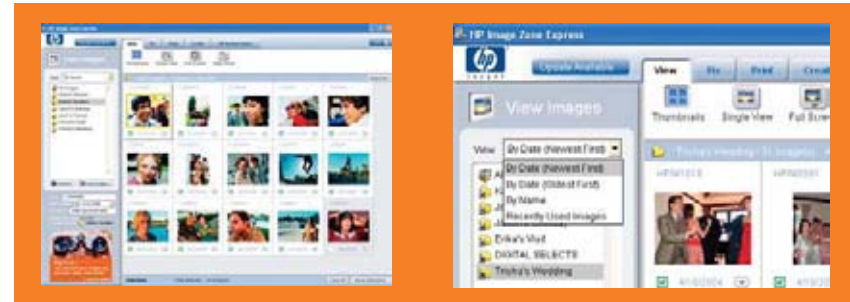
HP Image Zone Express

hp invent

Update Available

View

Fix

Print

Creat

View Images

Thumbnails

Single View

Full Scre

View By Date (Newest First)

By Date (Newest First)

By Date (Oldest First)

By Name

Recently Used Images

Erika's Visit

DIGITAL SELECTS

Trisha's Wedding

Trisha's Wedding - 31 images

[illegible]

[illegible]

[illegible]